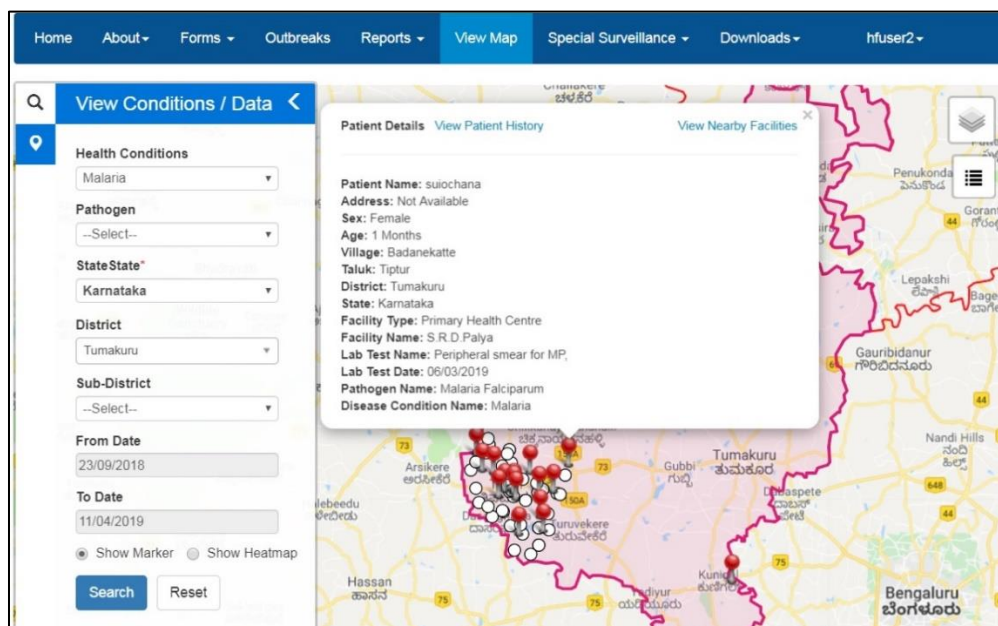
Home About Forms Outbreaks Reports View Map Special Surveillance Downloads hfuser2

View Conditions / Data

Health Conditions
Malaria
Pathogen
--Select--
StateState*
Karnataka
District
Tumakuru
Sub-District
--Select--
From Date
23/09/2018
To Date
11/04/2019
Show Marker Show Heatmap
Search Reset

Patient Details View Patient History View Nearby Facilities

Patient Name: suiochana
Address: Not Available
Sex: Female
Age: 1 Months
Village: Badanekatte
Taluk: Tiptur
District: Tumakuru
State: Karnataka
Facility Type: Primary Health Centre
Facility Name: S.R.D.Palya
Lab Test Name: Peripheral smear for MP,
Lab Test Date: 06/03/2019
Pathogen Name: Malaria Falciparum
Disease Condition Name: Malaria

Penukonda
Lepakshi
Gauribidanur
Nandi Hills
Tumakuru
Gubbi
Arsikere
Hassan
Bengaluru